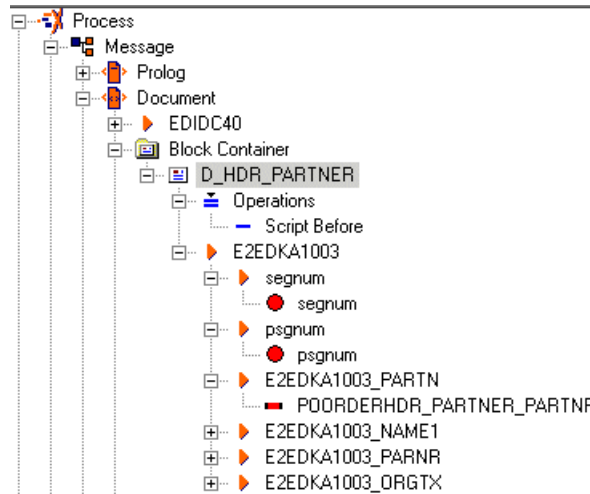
Process
Message
Prolog
Document
EDIDC40
Block Container
D_HDR_PARTNER
Operations
Script Before
E2EDKA1003
segnum
segnum
psgnum
psgnum
E2EDKA1003_PARTN
POORDERHDR_PARTNER_PARTNF
E2EDKA1003_NAME1
E2EDKA1003_PARNR
E2EDKA1003_ORGTX